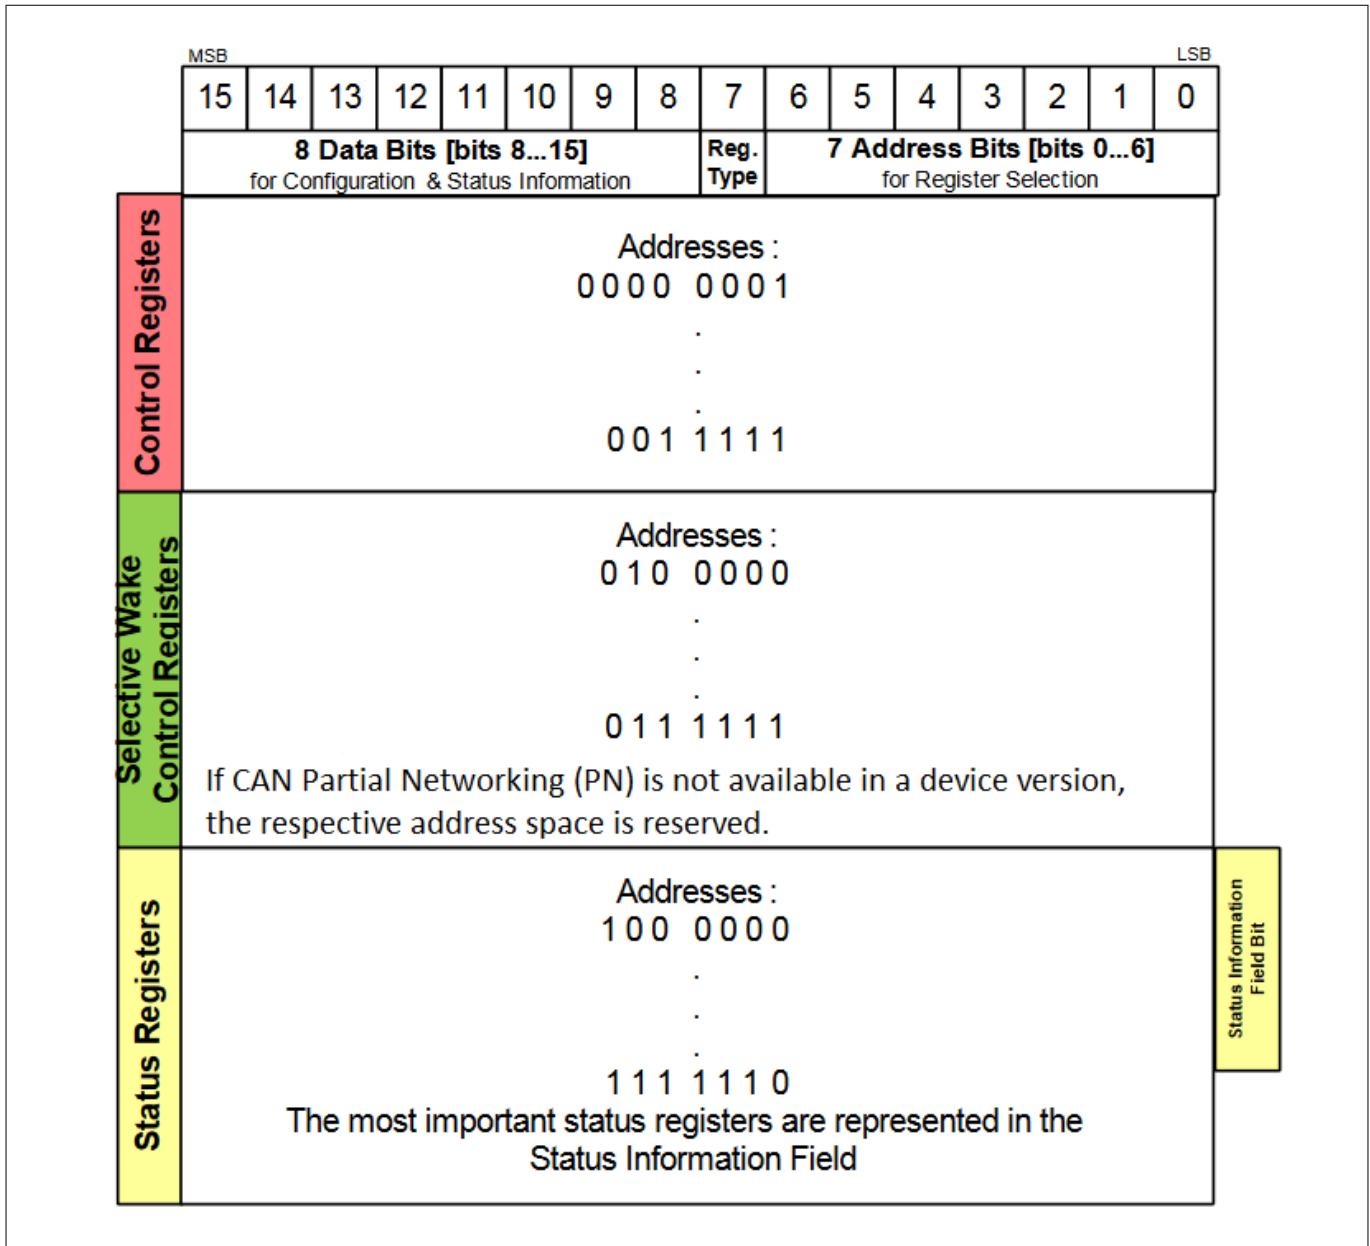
MSB

LSB

| 15 | 14 | 13 | 12 | 11 | 10 | 9 | 8 | 7 | 6 | 5 | 4 | 3 | 2 | 1 | 0 |
|---|---|---|---|---|---|---|---|---|---|---|---|---|---|---|---|

8 Data Bits [bits 8...15]
for Configuration & Status Information

Reg. Type

7 Address Bits [bits 0...6]
for Register Selection

Control Registers

Addresses :
0000 0001
.
.
.
001 1111

Selective Wake Control Registers

Addresses :
010 0000
.
.
.
011 1111

If CAN Partial Networking (PN) is not available in a device version, the respective address space is reserved.

Status Registers

Addresses :
100 0000
.
.
.
111 1110

The most important status registers are represented in the Status Information Field

Status Information Field Bit